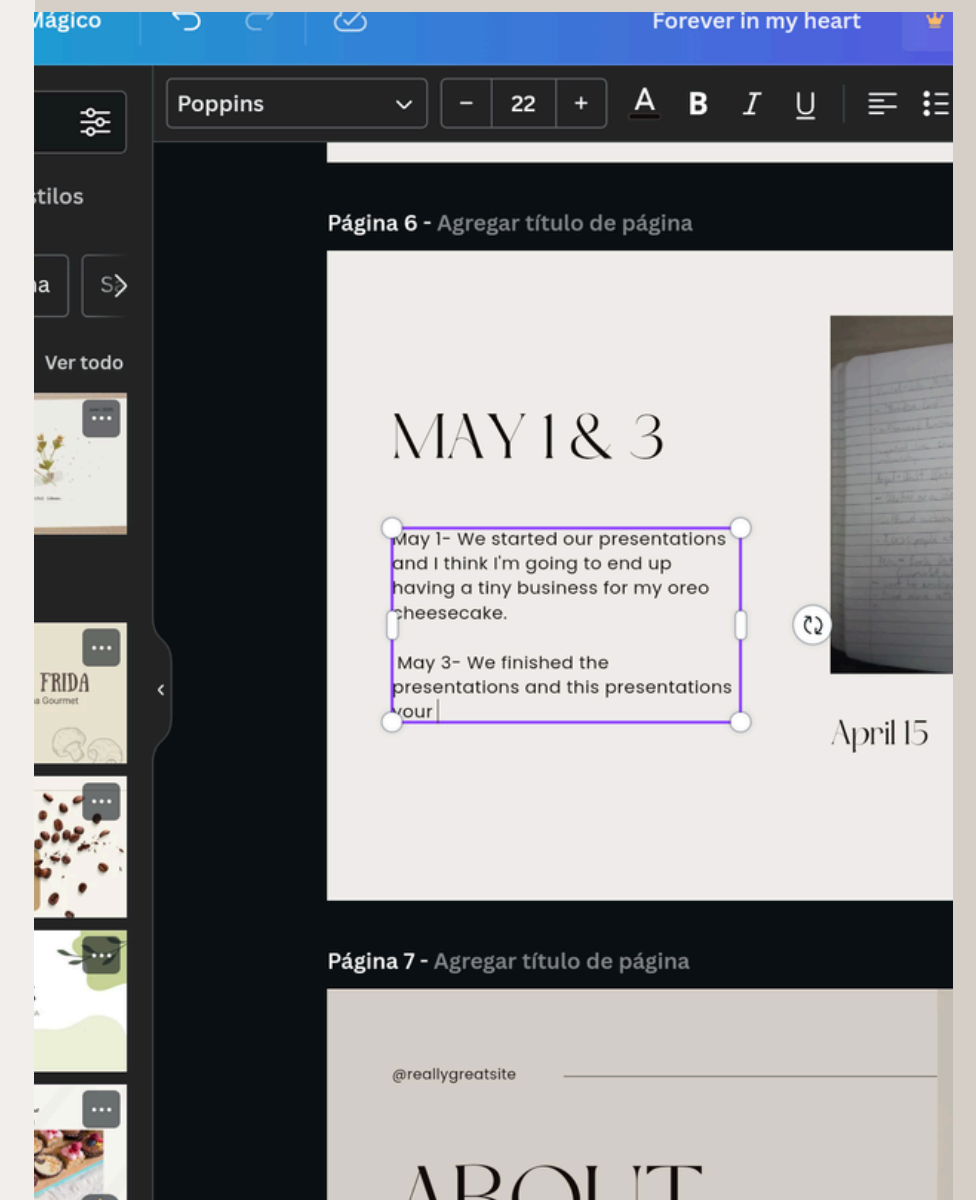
Mágico

Forever in my heart

Poppins

22

A B I U

stilos

na S

Ver todo

FRIDA
a Gourmet

Página 6 - Agregar título de página

MAY 1 & 3

May 1- We started our presentations and I think I'm going to end up having a tiny business for my oreo cheesecake.

May 3- We finished the presentations and this presentations your

April 15

Página 7 - Agregar título de página

@reallygreatsite

ABOUT